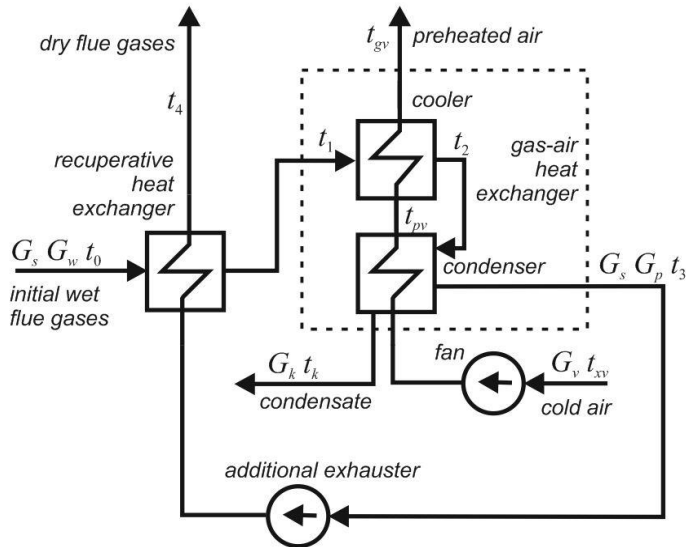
dry flue gases

$t_{gv}$ preheated air

$t_4$

cooler

$t_1$

$t_2$

gas-air heat exchanger

recuperative heat exchanger

$t_{pv}$

$G_s$ $G_w$ $t_0$

condenser

$G_s$ $G_p$ $t_3$

initial wet flue gases

fan

$G_k$ $t_k$

$G_v$ $t_{xv}$

condensate

cold air

additional exhauster